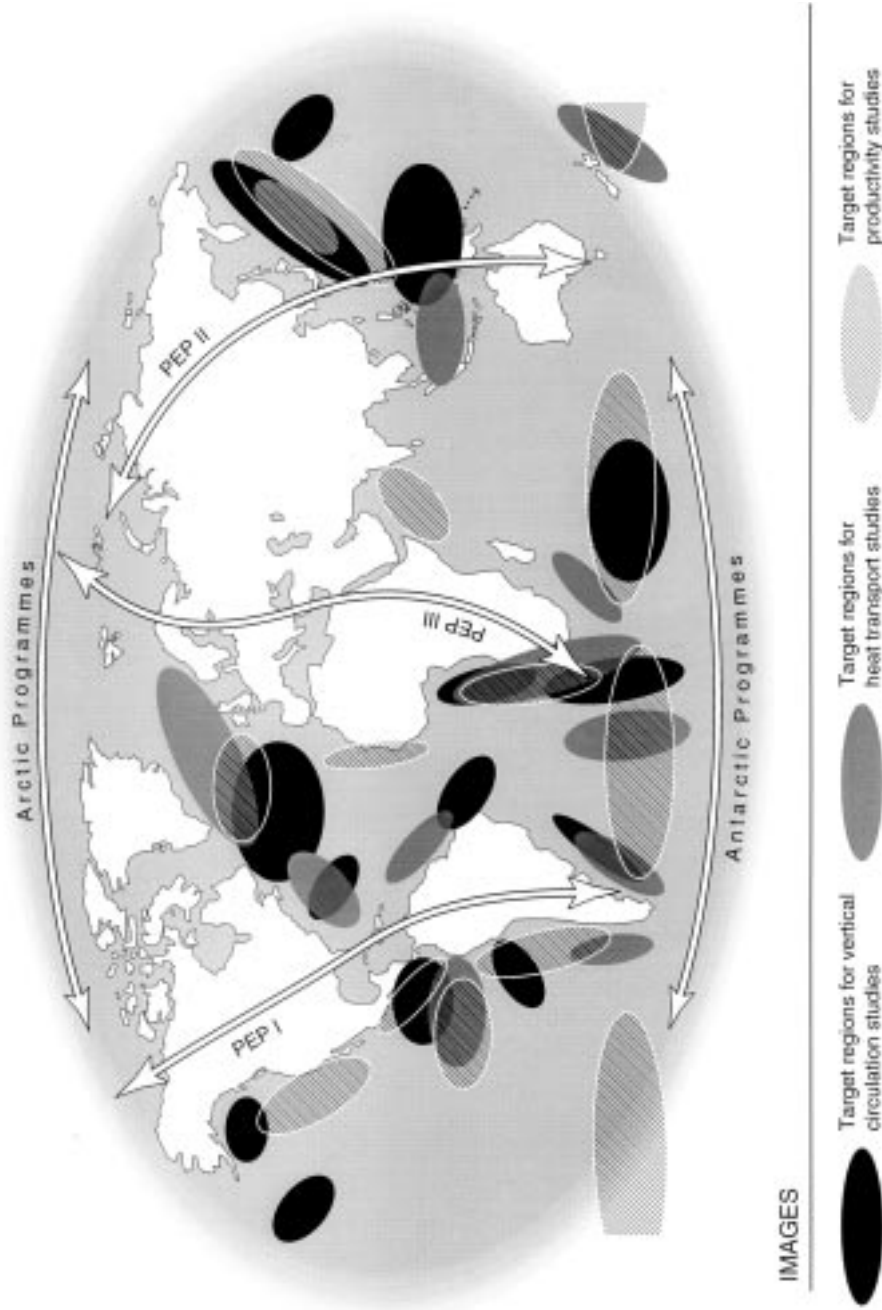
IMAGES

Arctic Programmes

PEP I

PEP II

PEP III

Antarctic Programmes

Target regions for vertical circulation studies

Target regions for heat transport studies

Target regions for productivity studies